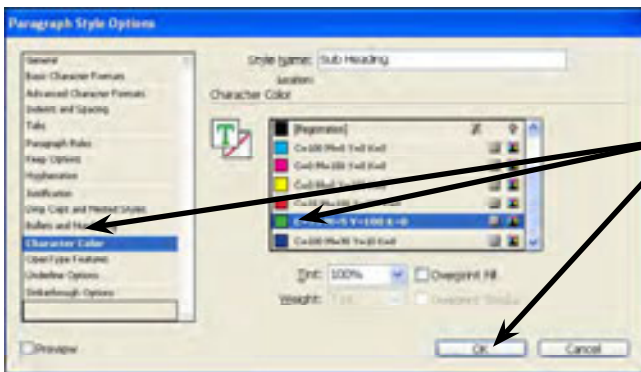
Paragraph Style Options

General
Basic Character Formats
Advanced Character Formats
Indents and Spacing
Tabs
Paragraph Rules
Keep Options
Hyphenation
Justification
Drop Caps and Nested Styles
Bullets and Numbering
Character Color
OpenType Features
Underline Options
Strikethrough Options

Style Name: Sub Heading
Location:
Character Color

[Registration]
C=100 M=0 Y=0 K=0
C=0 M=100 Y=0 K=0
C=0 M=0 Y=100 K=0
C=15 M=100 Y=100 K=0
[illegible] Y=100 K=0
C=100 M=90 Y=10 K=0

Tint: 100%
Overprint Fill
Weight:
Overprint Stroke

Preview
OK
Cancel